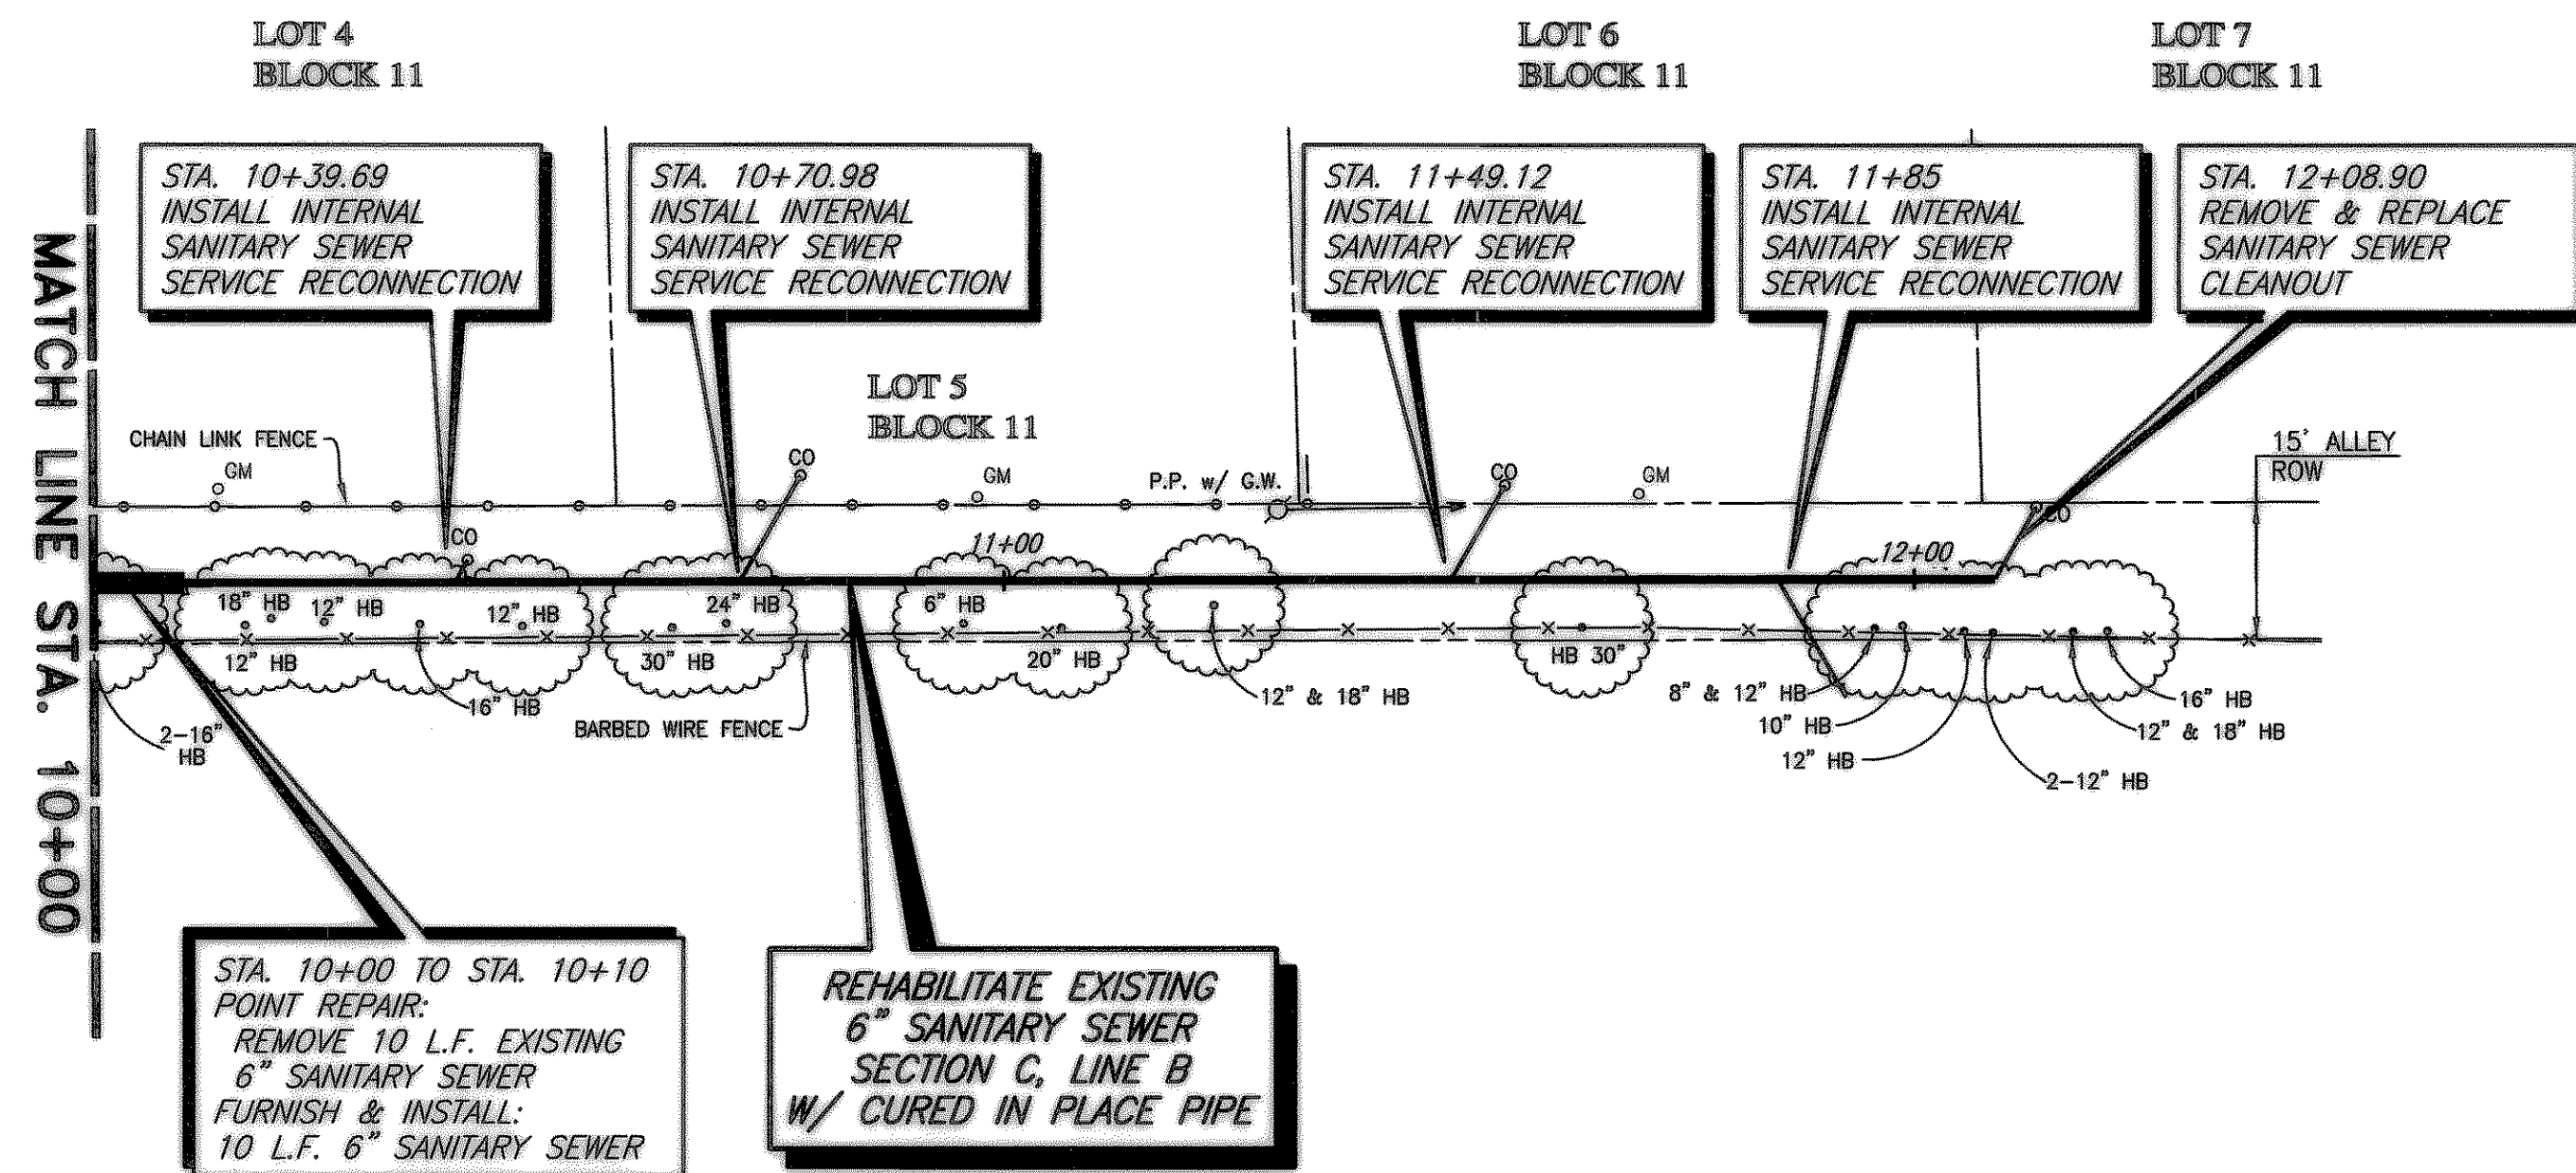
LOT 4
BLOCK 11

LOT 6
BLOCK 11

LOT 7
BLOCK 11

MATCH LINE STA. 10+00

STA. 10+39.69
INSTALL INTERNAL
SANITARY SEWER
SERVICE RECONNECTION

STA. 10+70.98
INSTALL INTERNAL
SANITARY SEWER
SERVICE RECONNECTION

STA. 11+49.12
INSTALL INTERNAL
SANITARY SEWER
SERVICE RECONNECTION

STA. 11+85
INSTALL INTERNAL
SANITARY SEWER
SERVICE RECONNECTION

STA. 12+08.90
REMOVE & REPLACE
SANITARY SEWER
CLEANOUT

LOT 5
BLOCK 11

CHAIN LINK FENCE
GM
CO
CO
GM
P.P. w/ G.W.
CO
GM
CO
15' ALLEY
ROW
11+00
12+00
18" HB
12" HB
12" HB
24" HB
6" HB
12" HB
30" HB
20" HB
HB 30"
16" HB
2-16" HB
BARBED WIRE FENCE
12" & 18" HB
8" & 12" HB
10" HB
12" HB
16" HB
12" & 18" HB
2-12" HB

STA. 10+00 TO STA. 10+10
POINT REPAIR:
REMOVE 10 L.F. EXISTING
6" SANITARY SEWER
FURNISH & INSTALL:
10 L.F. 6" SANITARY SEWER

REHABILITATE EXISTING
6" SANITARY SEWER
SECTION C, LINE B
W/ CURED IN PLACE PIPE